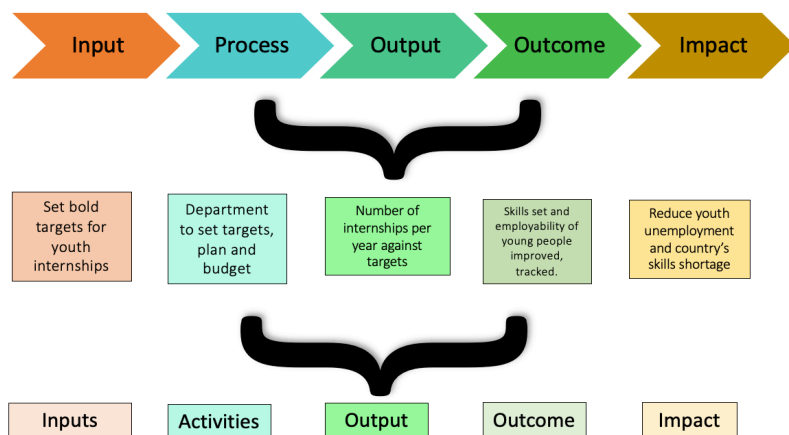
Input

Process

Output

Outcome

Impact

Set bold targets for youth internships

Department to set targets, plan and budget

Number of internships per year against targets

Skills set and employability of young people improved, tracked.

Reduce youth unemployment and country's skills shortage

Inputs

Activities

Output

Outcome

Impact